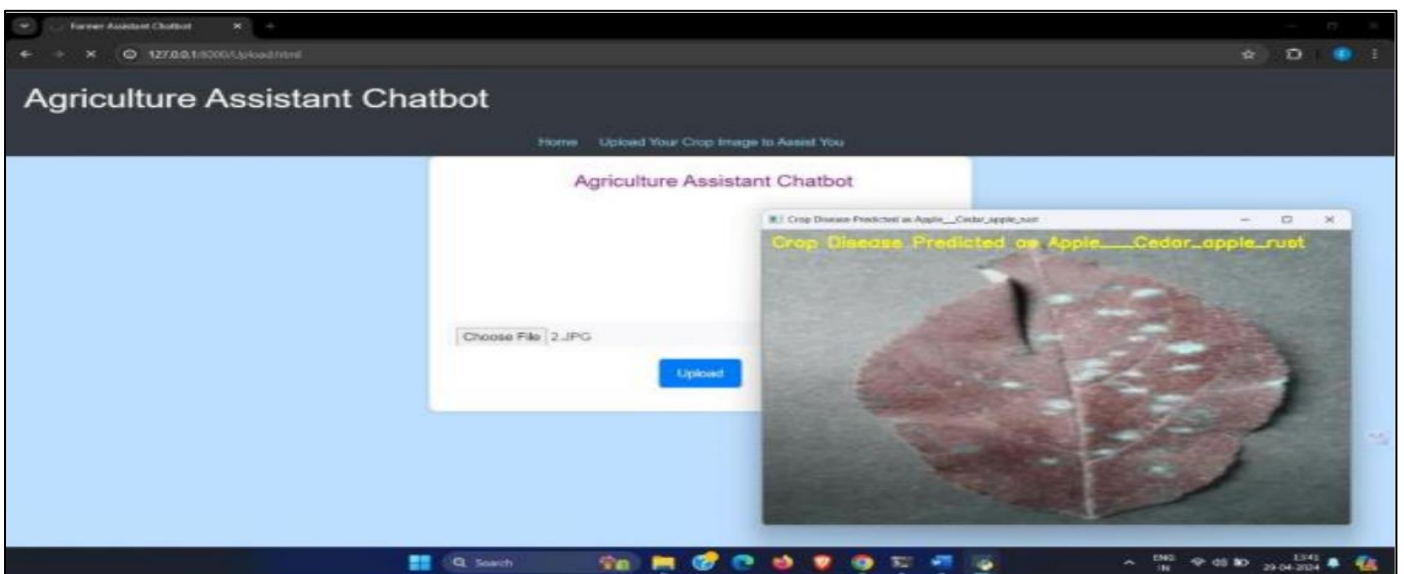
Farmer Assistant Chatbot

127.0.0.1:8000/Upload.html

Agriculture Assistant Chatbot

Home Upload Your Crop Image to Assist You

Agriculture Assistant Chatbot

Choose File 2.JPG

Upload

Crop Disease Predicted as Apple___Cedar_apple_rust

Crop Disease Predicted as Apple___Cedar_apple_rust

Search

ENG IN

13:41 29-04-2024